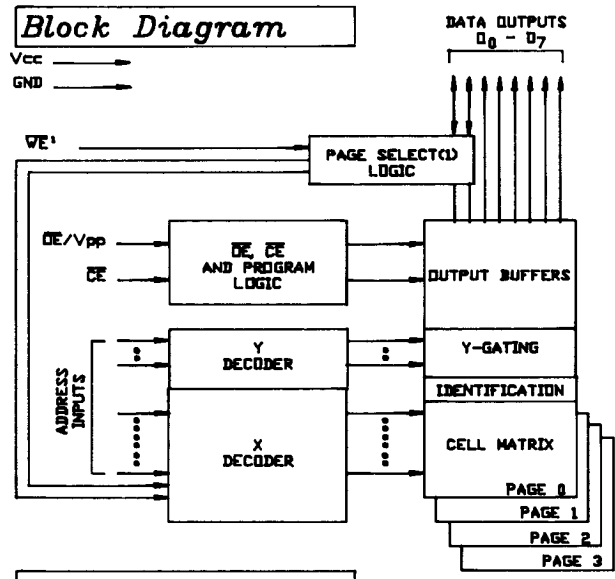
Block Diagram

DATA OUTPUTS $D_0 - D_7$

Vcc

GND

$\overline{WE}^1$

PAGE SELECT(1) LOGIC

$\overline{OE}$/Vpp

$\overline{CE}$

$\overline{OE}$, $\overline{CE}$ AND PROGRAM LOGIC

OUTPUT BUFFERS

ADDRESS INPUTS

Y DECODER

Y-GATING

IDENTIFICATION

X DECODER

CELL MATRIX

PAGE 0

PAGE 1

PAGE 2

PAGE 3